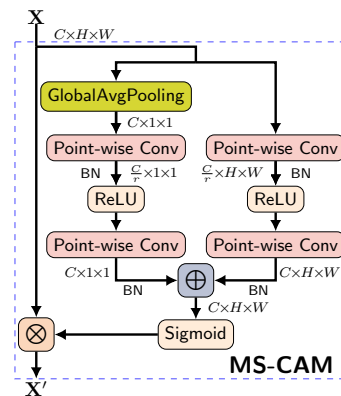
X

$C \times H \times W$

GlobalAvgPooling

$C \times 1 \times 1$

Point-wise Conv

Point-wise Conv

BN

$\frac{C}{r} \times 1 \times 1$

$\frac{C}{r} \times H \times W$

BN

ReLU

ReLU

Point-wise Conv

Point-wise Conv

$C \times 1 \times 1$

$\oplus$

$C \times H \times W$

BN

BN

$C \times H \times W$

$\otimes$

Sigmoid

MS-CAM

X'